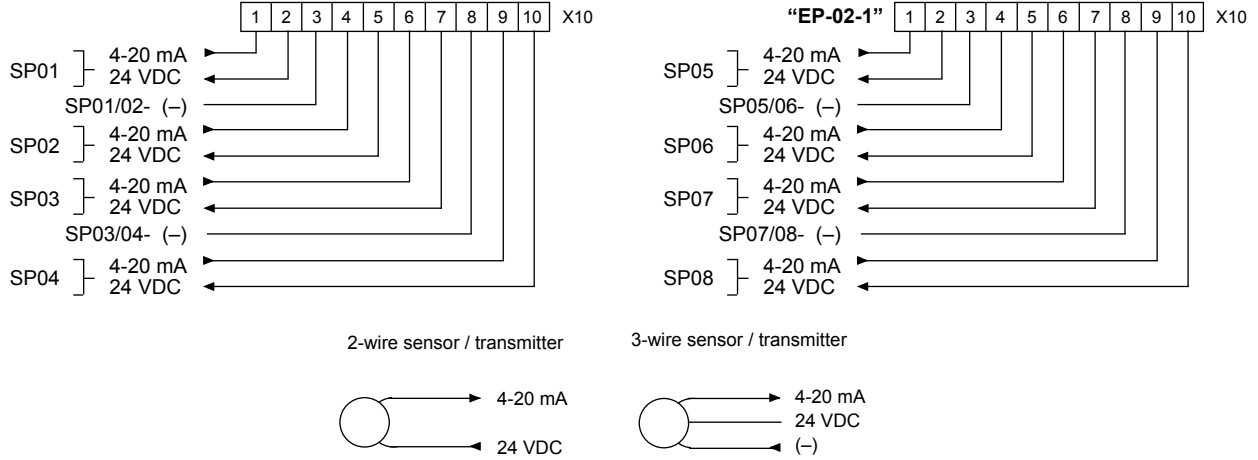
| 1 | 2 | 3 | 4 | 5 | 6 | 7 | 8 | 9 | 10 |
|---|---|---|---|---|---|---|---|---|---|

X10

SP01 4-20 mA
24 VDC
SP01/02- (–)
SP02 4-20 mA
24 VDC
SP03 4-20 mA
24 VDC
SP03/04- (–)
SP04 4-20 mA
24 VDC

"EP-02-1"

| 1 | 2 | 3 | 4 | 5 | 6 | 7 | 8 | 9 | 10 |
|---|---|---|---|---|---|---|---|---|---|

X10

SP05 4-20 mA
24 VDC
SP05/06- (–)
SP06 4-20 mA
24 VDC
SP07 4-20 mA
24 VDC
SP07/08- (–)
SP08 4-20 mA
24 VDC

2-wire sensor / transmitter

4-20 mA
24 VDC

3-wire sensor / transmitter

4-20 mA
24 VDC
(–)